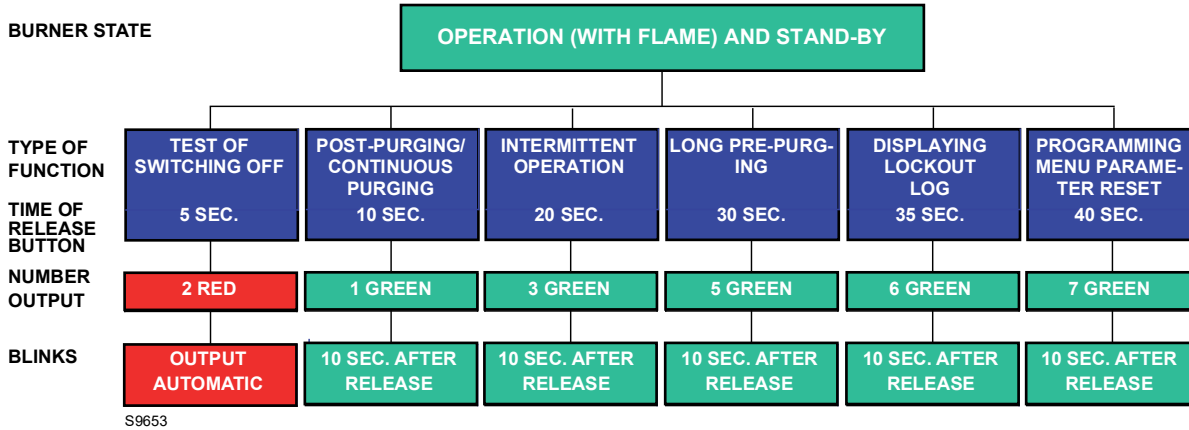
BURNER STATE

OPERATION (WITH FLAME) AND STAND-BY

TYPE OF FUNCTION

TIME OF RELEASE BUTTON

NUMBER OUTPUT

BLINKS

TEST OF SWITCHING OFF

5 SEC.

2 RED

OUTPUT AUTOMATIC

POST-PURGING/ CONTINUOUS PURGING

10 SEC.

1 GREEN

10 SEC. AFTER RELEASE

INTERMITTENT OPERATION

20 SEC.

3 GREEN

10 SEC. AFTER RELEASE

LONG PRE-PURGING

30 SEC.

5 GREEN

10 SEC. AFTER RELEASE

DISPLAYING LOCKOUT LOG

35 SEC.

6 GREEN

10 SEC. AFTER RELEASE

PROGRAMMING MENU PARAMETER RESET

40 SEC.

7 GREEN

10 SEC. AFTER RELEASE

S9653